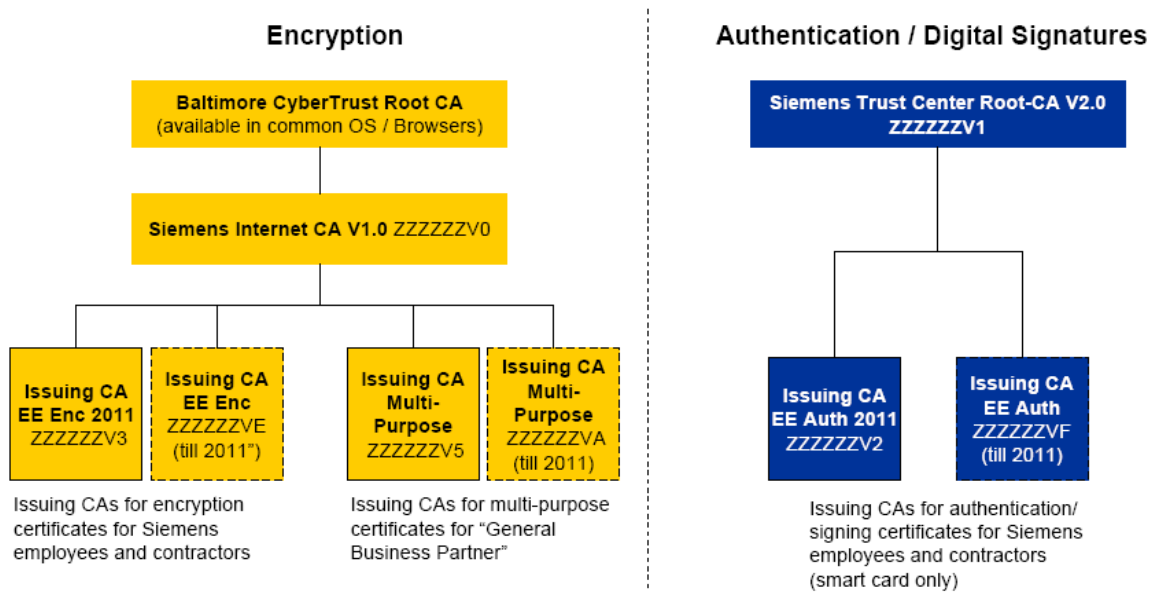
Encryption

Baltimore CyberTrust Root CA
(available in common OS / Browsers)

Siemens Internet CA V1.0 ZZZZZZV0

Issuing CA
EE Enc 2011
ZZZZZZV3

Issuing CA
EE Enc
ZZZZZZVE
(till 2011")

Issuing CA
Multi-Purpose
ZZZZZZV5

Issuing CA
Multi-Purpose
ZZZZZZVA
(till 2011)

Issuing CAs for encryption certificates for Siemens employees and contractors

Issuing CAs for multi-purpose certificates for "General Business Partner"

Authentication / Digital Signatures

Siemens Trust Center Root-CA V2.0
ZZZZZZV1

Issuing CA
EE Auth 2011
ZZZZZZV2

Issuing CA
EE Auth
ZZZZZZVF
(till 2011)

Issuing CAs for authentication/ signing certificates for Siemens employees and contractors (smart card only)